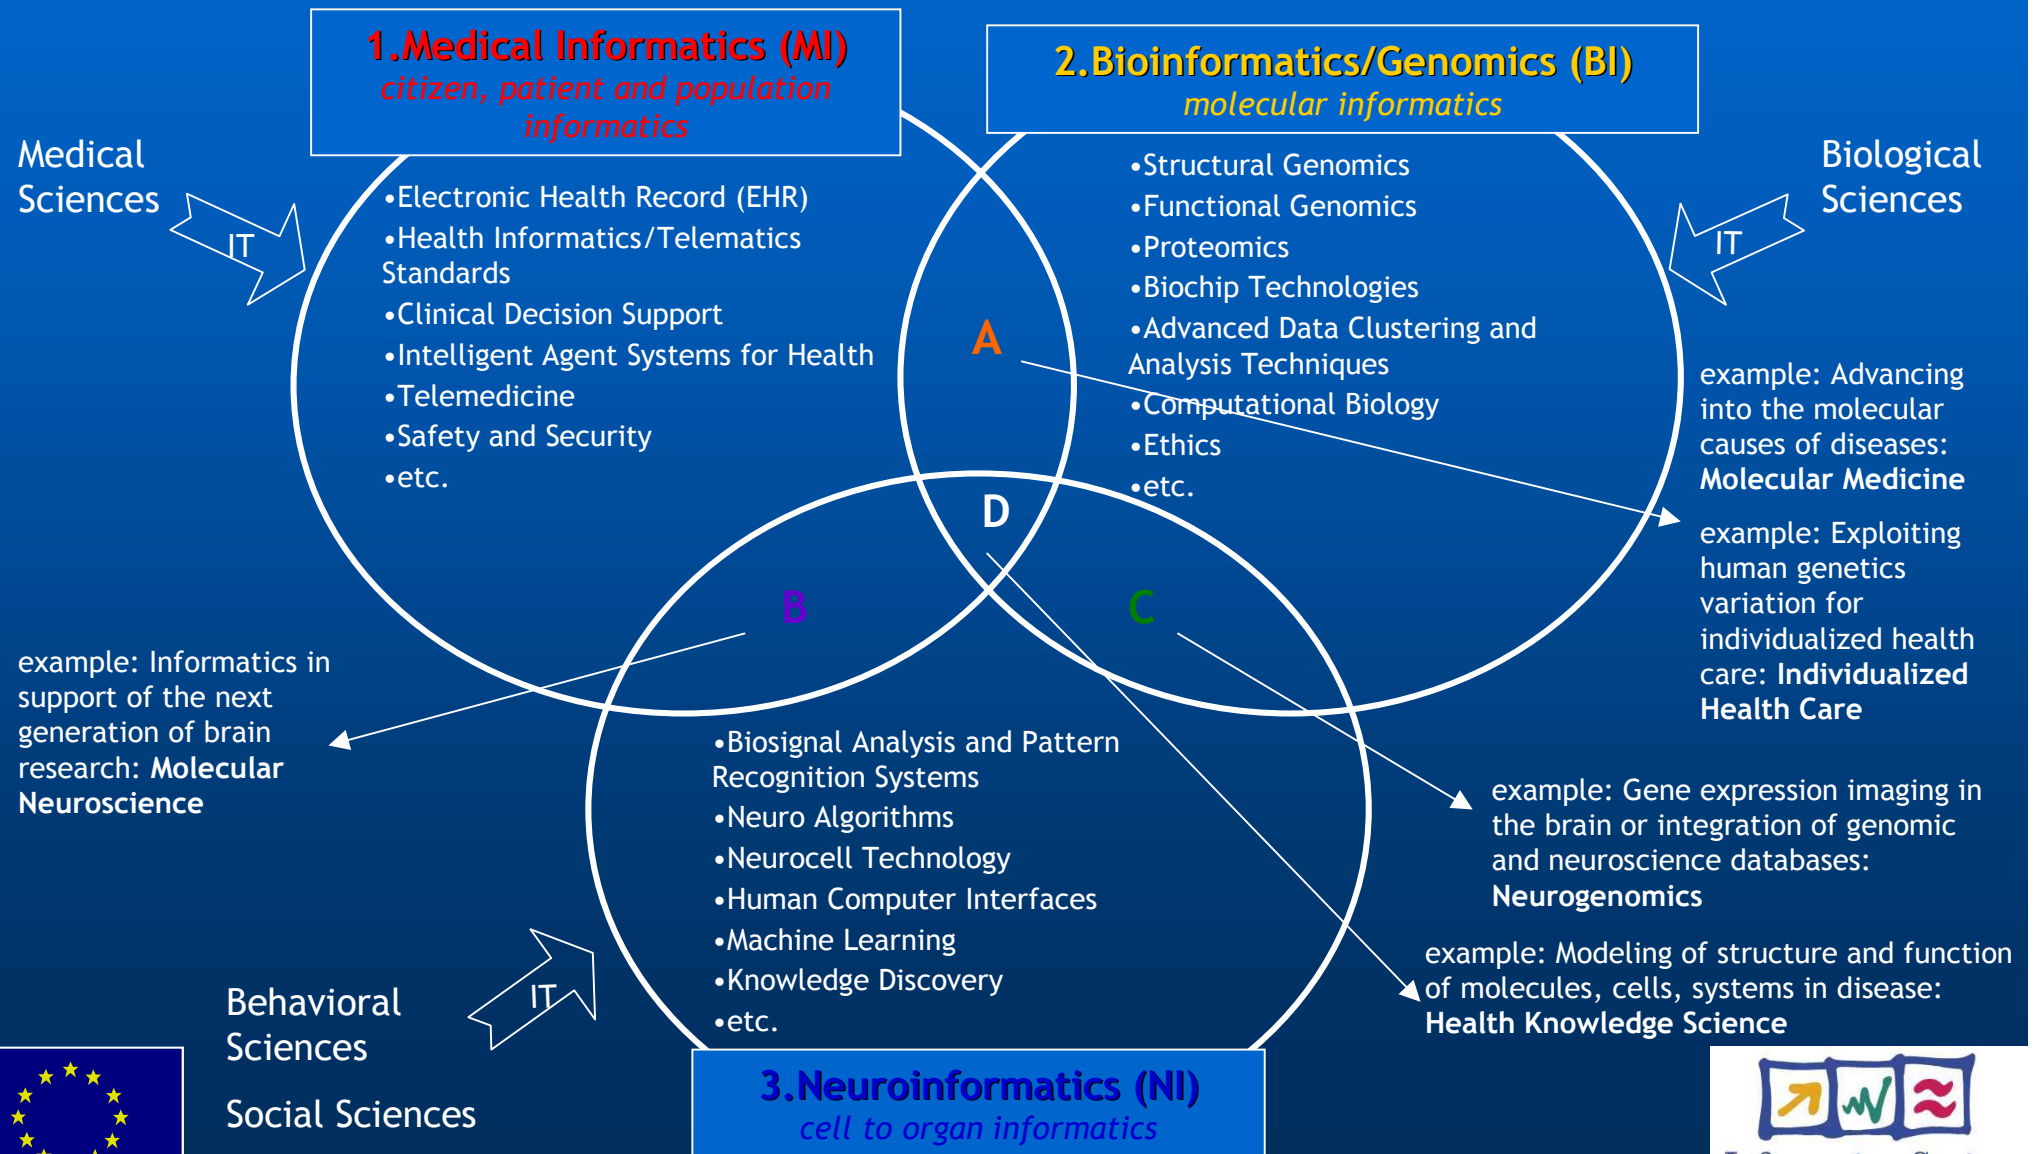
1.Medical Informatics (MI)
citizen, patient and population informatics

2.Bioinformatics/Genomics (BI)
molecular informatics

Medical Sciences

IT

Biological Sciences

IT

•Electronic Health Record (EHR)
•Health Informatics/Telematics Standards
•Clinical Decision Support
•Intelligent Agent Systems for Health
•Telemedicine
•Safety and Security
•etc.

•Structural Genomics
•Functional Genomics
•Proteomics
•Biochip Technologies
•Advanced Data Clustering and Analysis Techniques
•Computational Biology
•Ethics
•etc.

A

D

B

C

example: Advancing into the molecular causes of diseases: **Molecular Medicine**

example: Exploiting human genetics variation for individualized health care: **Individualized Health Care**

example: Informatics in support of the next generation of brain research: **Molecular Neuroscience**

•Biosignal Analysis and Pattern Recognition Systems
•Neuro Algorithms
•Neurocell Technology
•Human Computer Interfaces
•Machine Learning
•Knowledge Discovery
•etc.

example: Gene expression imaging in the brain or integration of genomic and neuroscience databases: **Neurogenomics**

example: Modeling of structure and function of molecules, cells, systems in disease: **Health Knowledge Science**

Behavioral Sciences

IT

Social Sciences

3.Neuroinformatics (NI)
cell to organ informatics